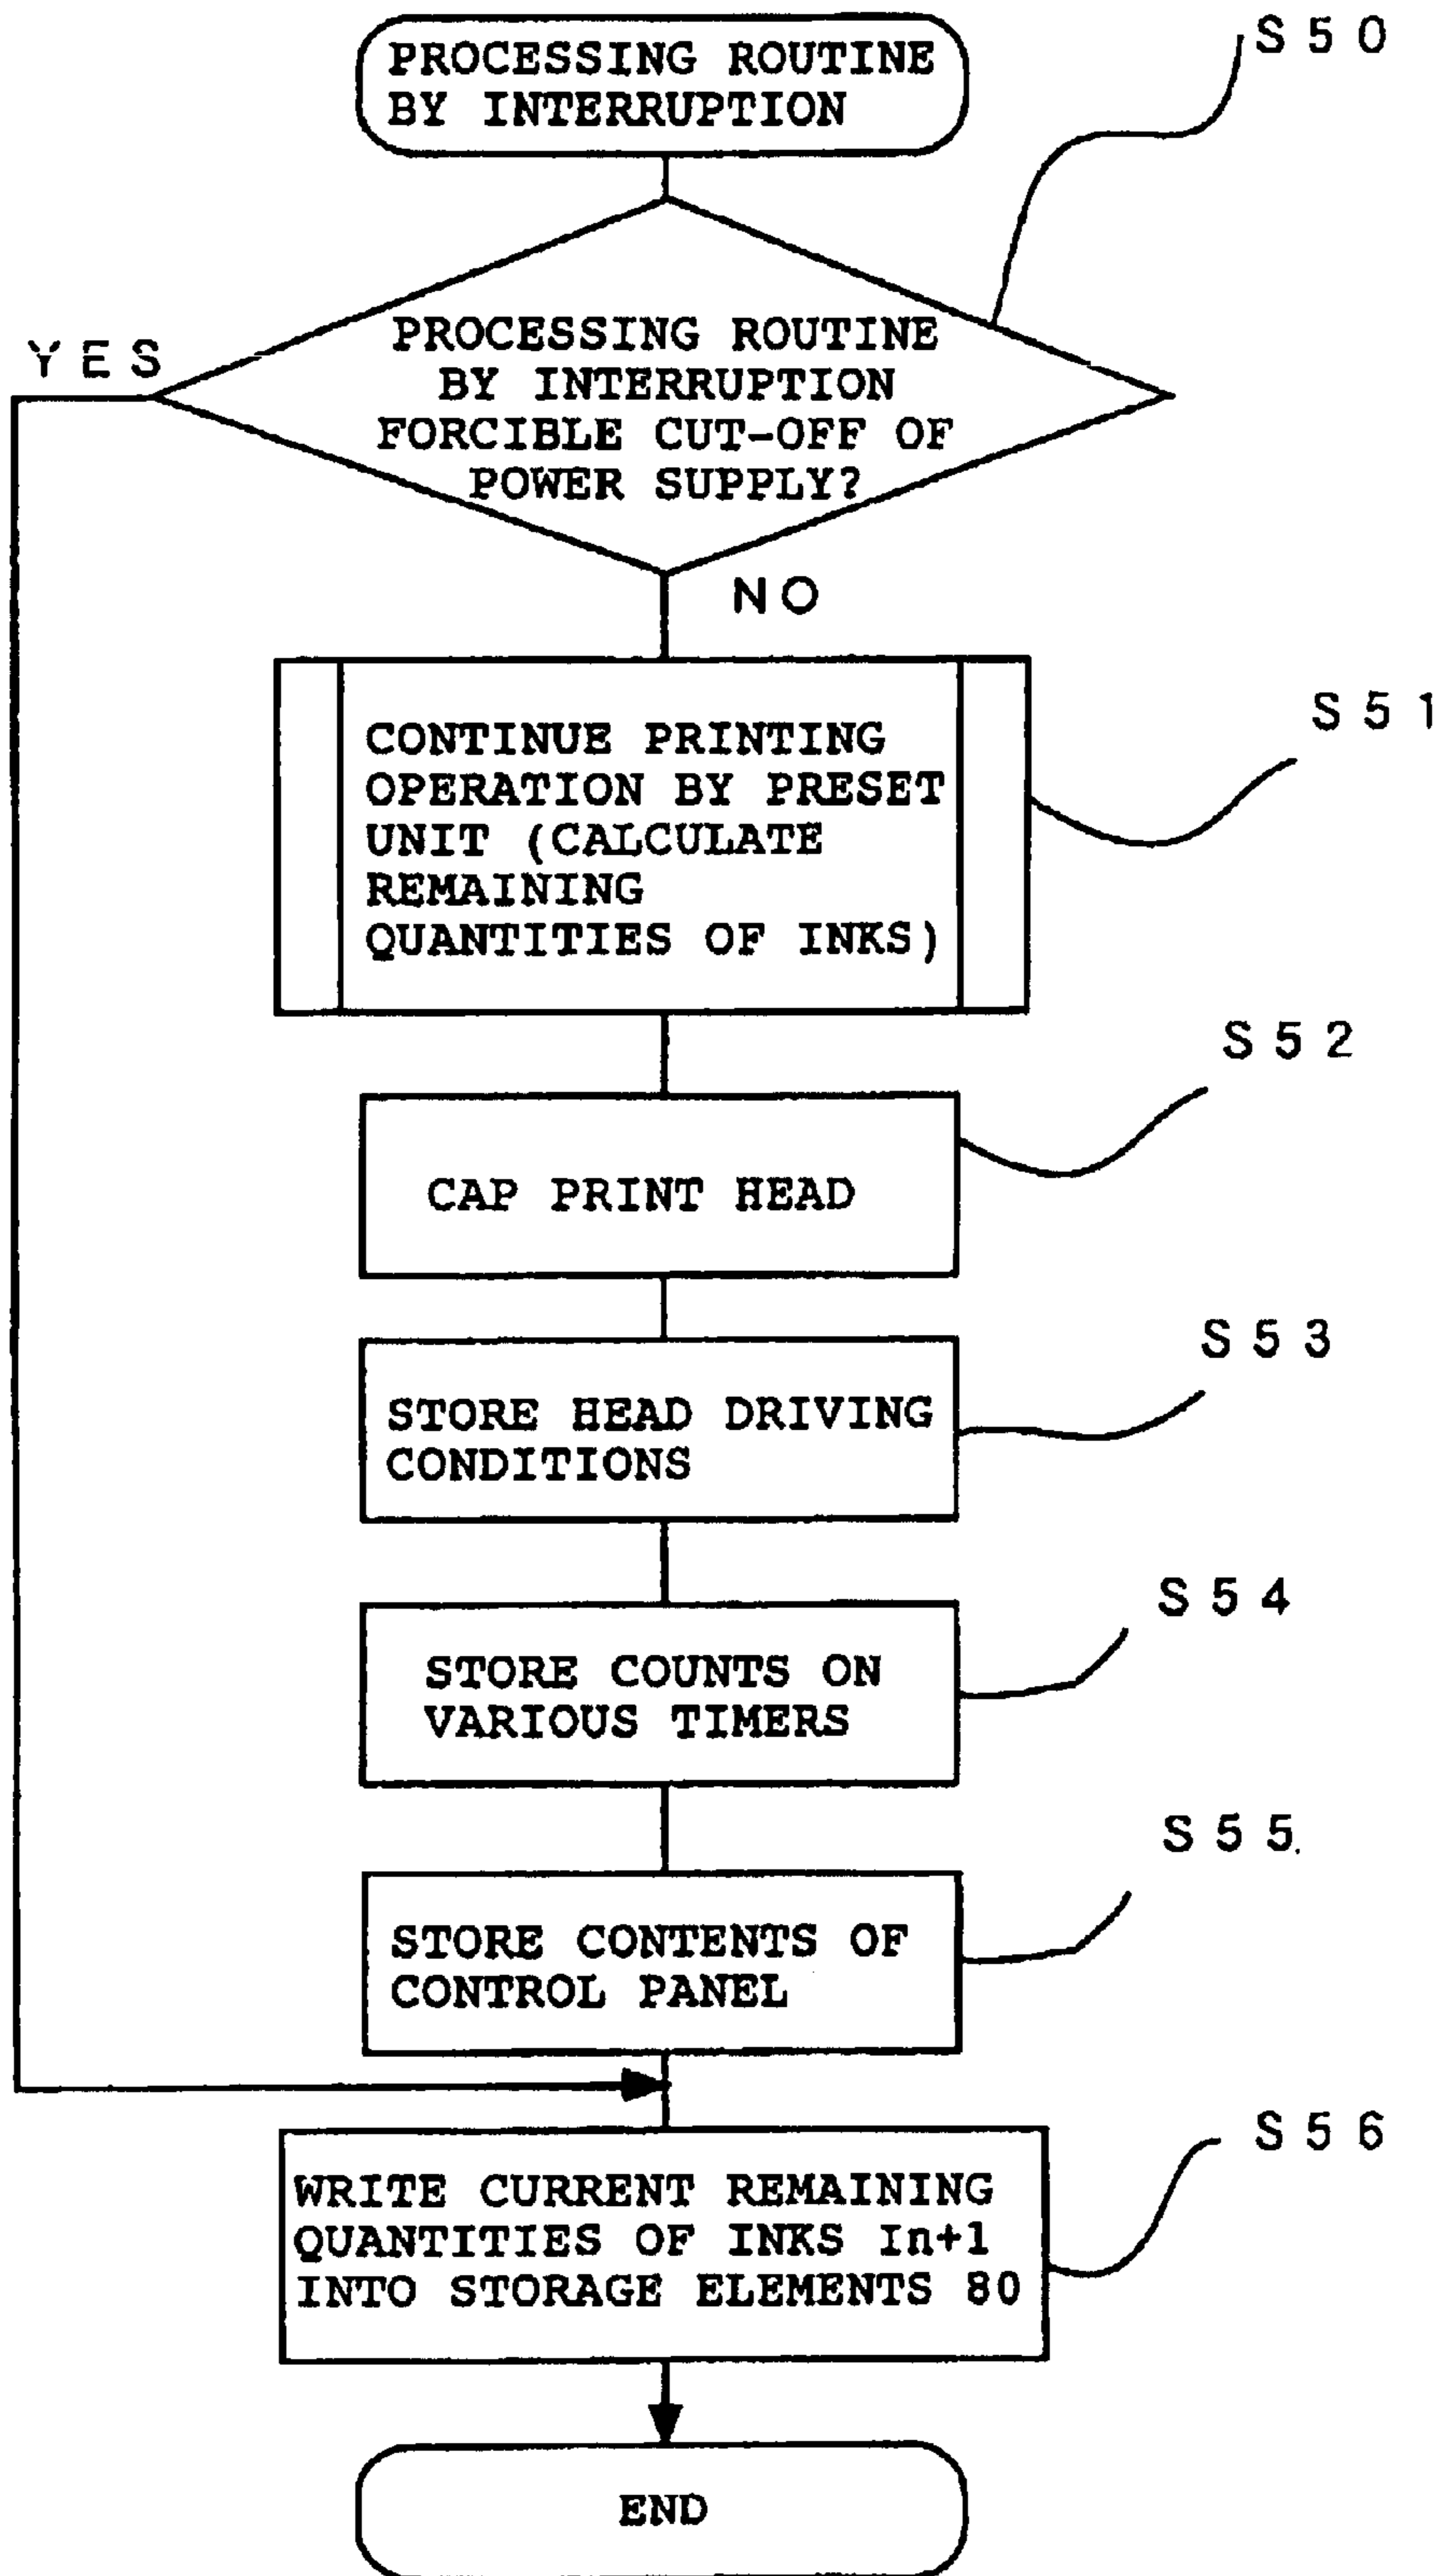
PROCESSING ROUTINE BY INTERRUPTION

S50

PROCESSING ROUTINE BY INTERRUPTION FORCIBLE CUT-OFF OF POWER SUPPLY?

YES

NO

CONTINUE PRINTING OPERATION BY PRESET UNIT (CALCULATE REMAINING QUANTITIES OF INKS)

S51

S52

CAP PRINT HEAD

S53

STORE HEAD DRIVING CONDITIONS

S54

STORE COUNTS ON VARIOUS TIMERS

S55

STORE CONTENTS OF CONTROL PANEL

S56

WRITE CURRENT REMAINING QUANTITIES OF INKS In+1 INTO STORAGE ELEMENTS 80

END